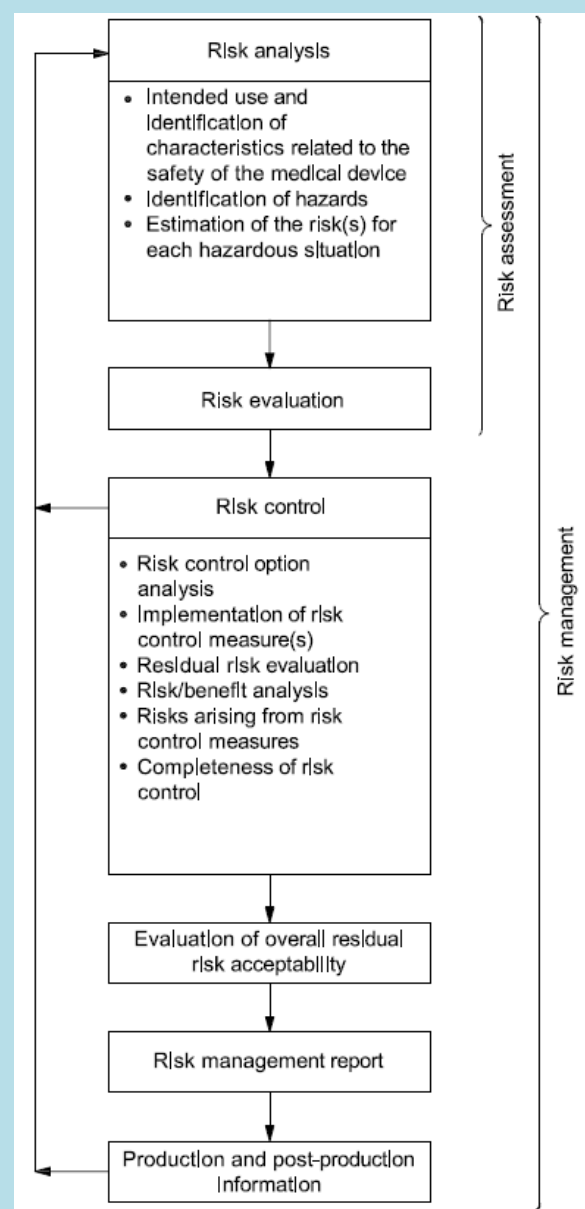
Risk analysis

• Intended use and identification of characteristics related to the safety of the medical device
• Identification of hazards
• Estimation of the risk(s) for each hazardous situation

Risk evaluation

Risk control

• Risk control option analysis
• Implementation of risk control measure(s)
• Residual risk evaluation
• Risk/benefit analysis
• Risks arising from risk control measures
• Completeness of risk control

Evaluation of overall residual risk acceptability

Risk management report

Production and post-production information

Risk assessment

Risk management